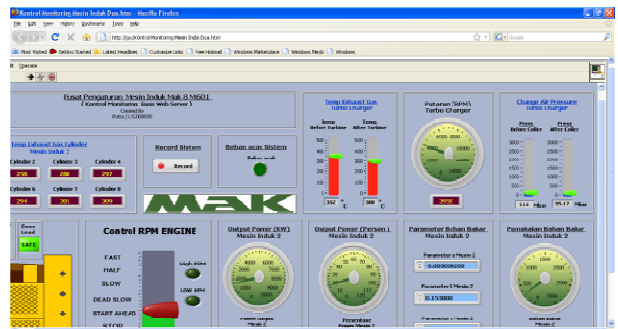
Kontrol Monitoring Mesin Induk Dua.html - Mozilla Firefox

File Edit View History Bookmarks Tools Help

http://pc/Kontrol Monitoring Mesin Induk Dua.html

Google

Most Visited Getting Started Latest Headlines Customize Links Free Hotmail Windows Marketplace Windows Media Windows

Operate

Pusat Pengaturan Mesin Induk Mak 8 M601
( Kontrol Monitoring Basis Web Server )
Created By
Putra / 13G08000

Temp Exhaust Gas Cylinder
Mesin Induk 2

Cylinder 1 Cylinder 3 Cylinder 4
258 288 297
Cylinder 6 Cylinder 5 Cylinder 2
294 301 309

Record Sistem

Record

Beban acan Sistem

Temp Exhaust Gas
Turbo Charger

Temp. Before Turbine
Temp. After Turbine

500
400
300
200
100
0

352 °C
300 °C

Putaran TRPM
Turbo Charger

3996

Charge Air Pressure
Turbo Charger

Press. Before Coller
Press. After Coller

3000
2500
2000
1500
1000
500
0

114 Mbar
95.17 Mbar

MAK

Over Load
SAFE

Control RPM ENGINE

FAST
HALF
SLOW
DEAD SLOW
START AHEAD
STOP

High RPM
LOW RPM

Output Power (KW)
Mesin Induk 2

Output Power (Persen)
Mesin Induk 2

Parameter Bahan Bakar
Mesin Induk 2

Parameter 1 Mesin 2
0.000000200
Parameter 2 Mesin 2
0.153000

Pemakaian Bahan Bakar
Mesin Induk 2